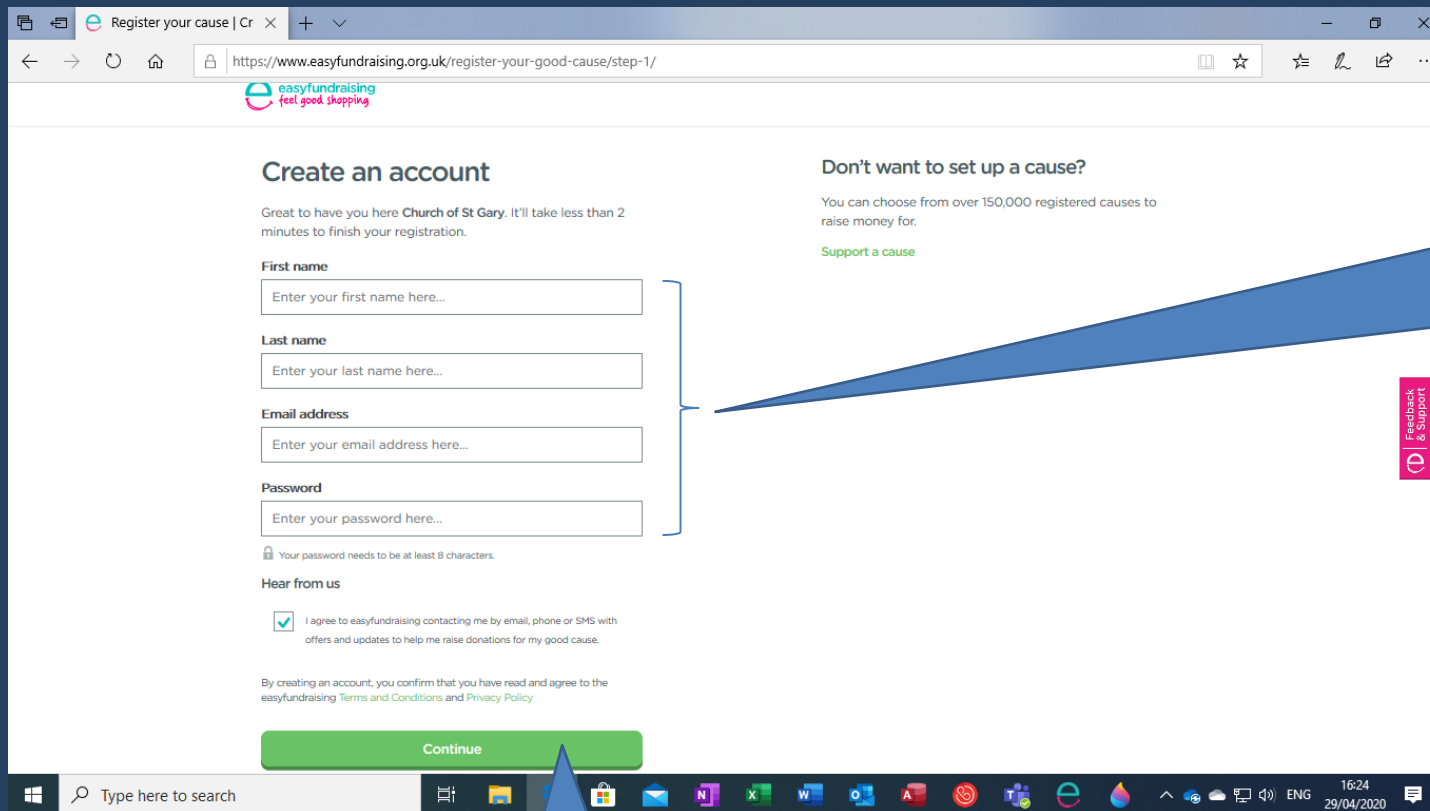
Register your cause | Cr

https://www.easyfundraising.org.uk/register-your-good-cause/step-1/

easyfundraising
feel good shopping

Create an account

Great to have you here Church of St Gary. It'll take less than 2 minutes to finish your registration.

First name

Enter your first name here...

Last name

Enter your last name here...

Email address

Enter your email address here...

Password

Enter your password here...

Your password needs to be at least 8 characters.

Hear from us

I agree to easyfundraising contacting me by email, phone or SMS with offers and updates to help me raise donations for my good cause.

By creating an account, you confirm that you have read and agree to the easyfundraising Terms and Conditions and Privacy Policy

Continue

Don't want to set up a cause?

You can choose from over 150,000 registered causes to raise money for.

Support a cause

Feedback & Support

Type here to search

ENG

16:24
29/04/2020